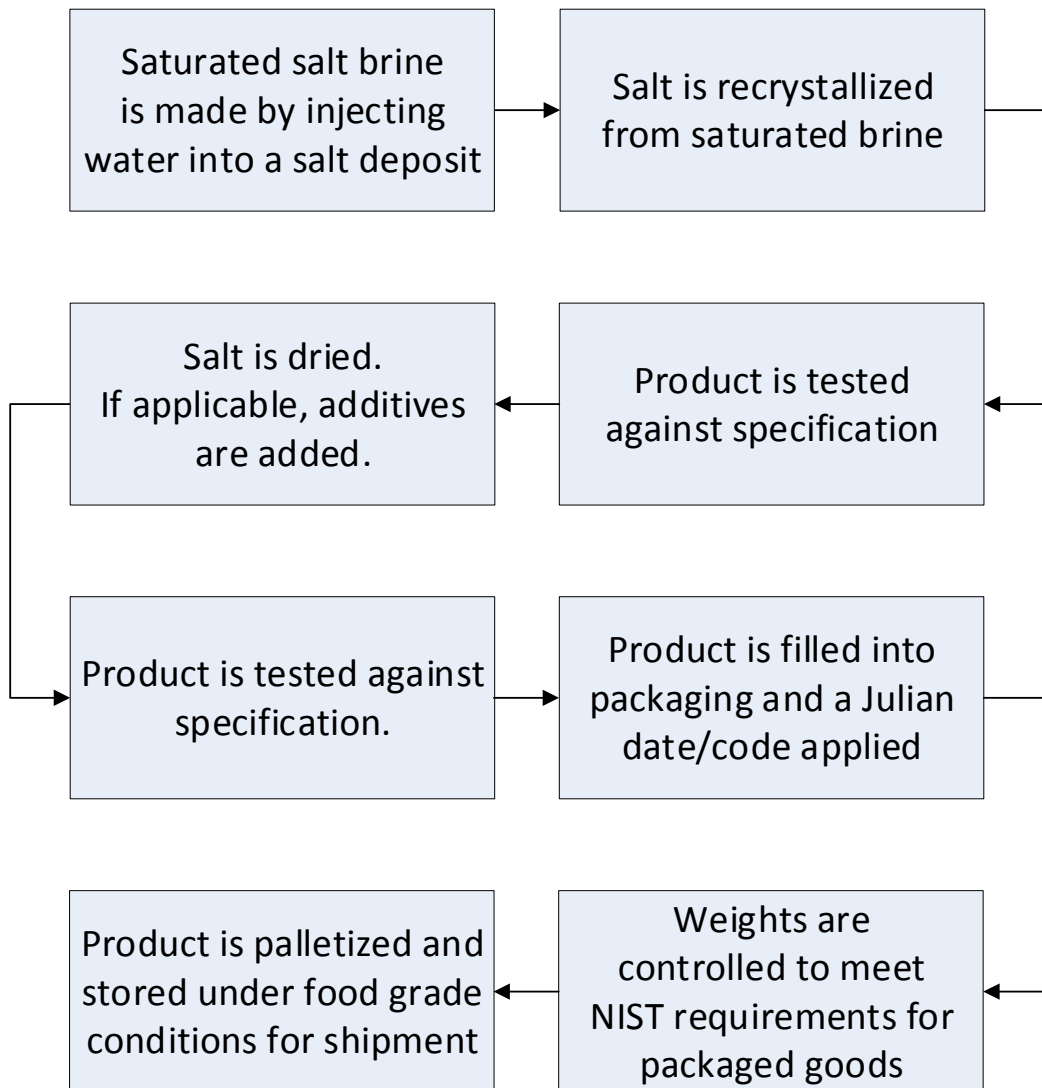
Saturated salt brine is made by injecting water into a salt deposit

Salt is recrystallized from saturated brine

Product is tested against specification

Salt is dried. If applicable, additives are added.

Product is tested against specification.

Product is filled into packaging and a Julian date/code applied

Weights are controlled to meet NIST requirements for packaged goods

Product is palletized and stored under food grade conditions for shipment